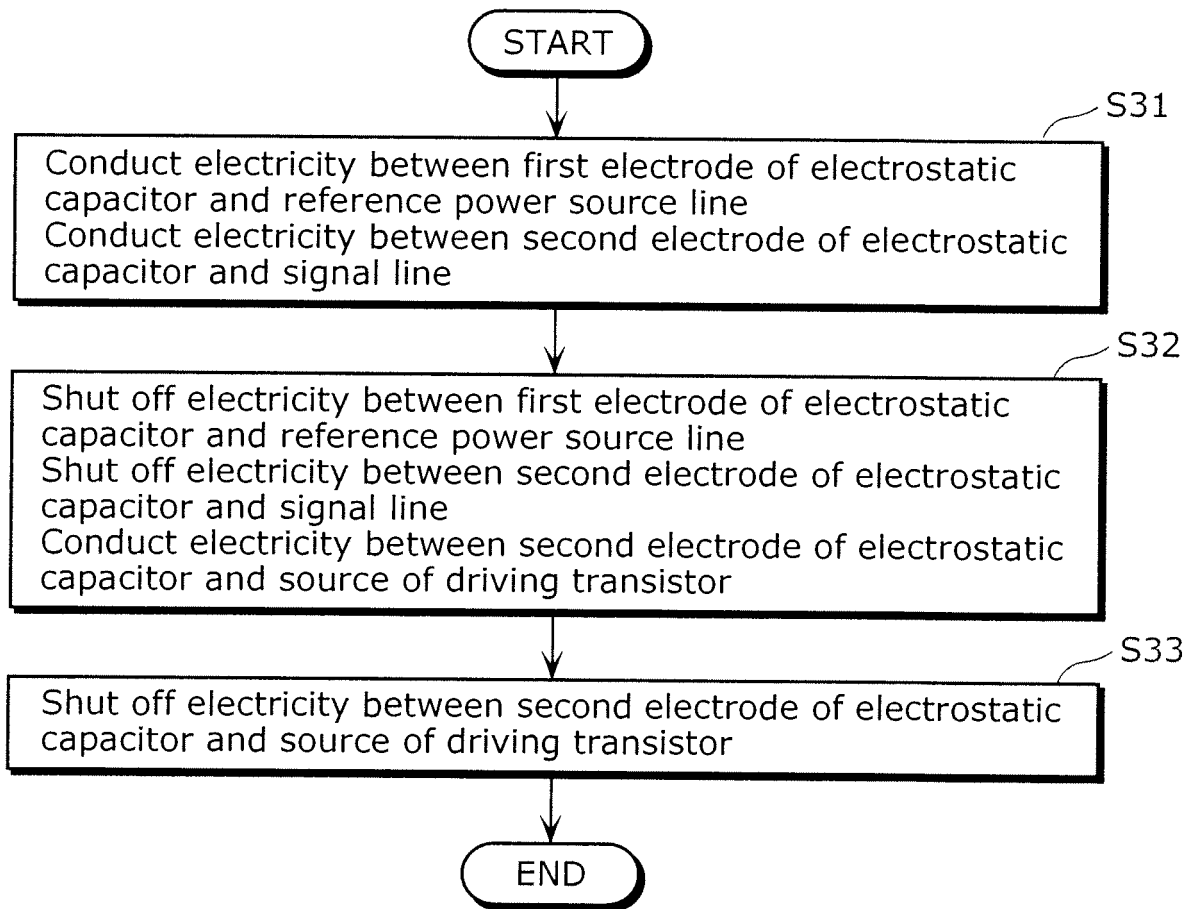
START

S31

Conduct electricity between first electrode of electrostatic capacitor and reference power source line
Conduct electricity between second electrode of electrostatic capacitor and signal line

S32

Shut off electricity between first electrode of electrostatic capacitor and reference power source line
Shut off electricity between second electrode of electrostatic capacitor and signal line
Conduct electricity between second electrode of electrostatic capacitor and source of driving transistor

S33

Shut off electricity between second electrode of electrostatic capacitor and source of driving transistor

END